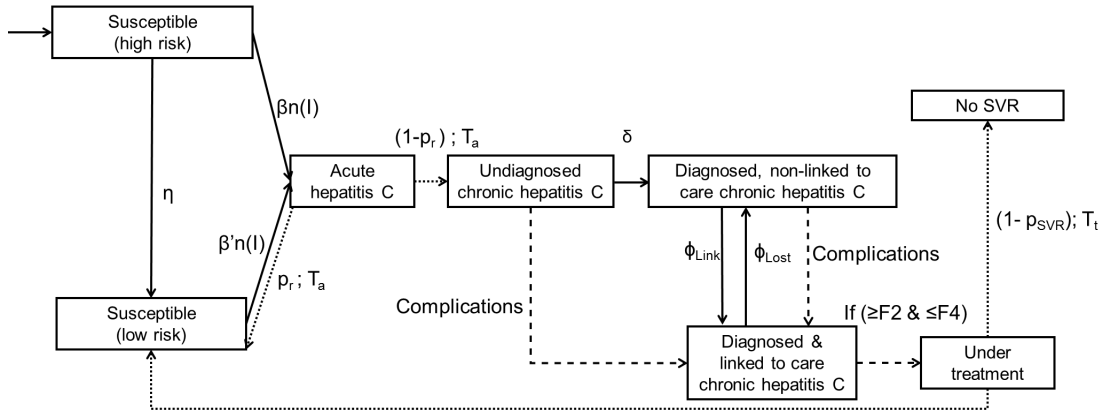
Susceptible (high risk)

No SVR

$\beta n(I)$

$(1-p_r)$ ; $T_a$

$\delta$

Acute hepatitis C

Undiagnosed chronic hepatitis C

Diagnosed, non-linked to care chronic hepatitis C

$\eta$

$(1- p_{SVR})$; $T_t$

$\beta' n(I)$

$\phi_{Link}$

$\phi_{Lost}$

Complications

$p_r$ ; $T_a$

Complications

If (≥F2 & ≤F4)

Susceptible (low risk)

Diagnosed & linked to care chronic hepatitis C

Under treatment